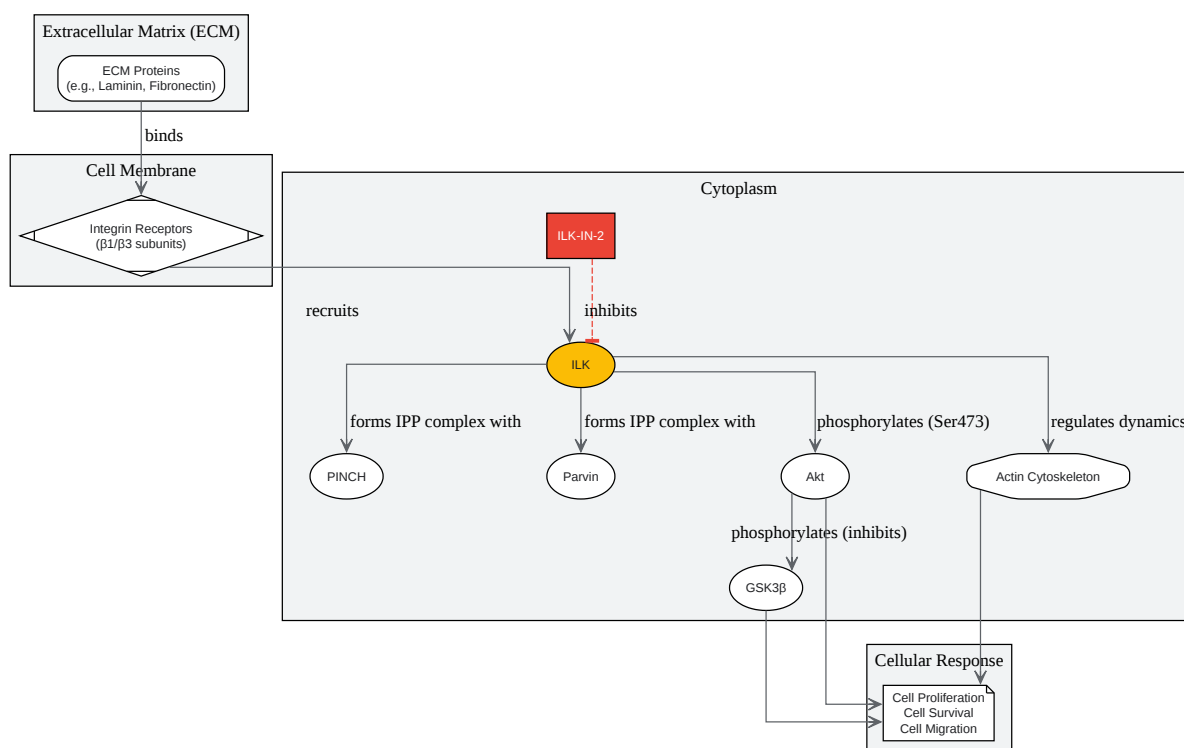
Extracellular Matrix (ECM)

ECM Proteins
(e.g., Laminin, Fibronectin)

binds

Cell Membrane

Integrin Receptors
(β1/β3 subunits)

Cytoplasm

ILK-IN-2

recruits

inhibits

ILK

forms IPP complex with

forms IPP complex with

phosphorylates (Ser473)

regulates dynamics

PINCH

Parvin

Akt

Actin Cytoskeleton

phosphorylates (inhibits)

GSK3β

Cellular Response

Cell Proliferation
Cell Survival
Cell Migration